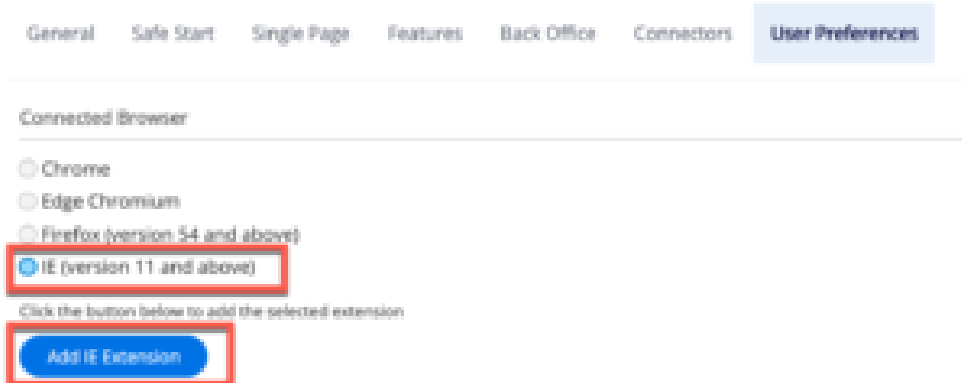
General Safe Start Single Page Features Back Office Connectors User Preferences

Connected Browser

Chrome

Edge Chromium

Firefox (version 54 and above)

IE (version 11 and above)

Click the button below to add the selected extension

Add IE Extension